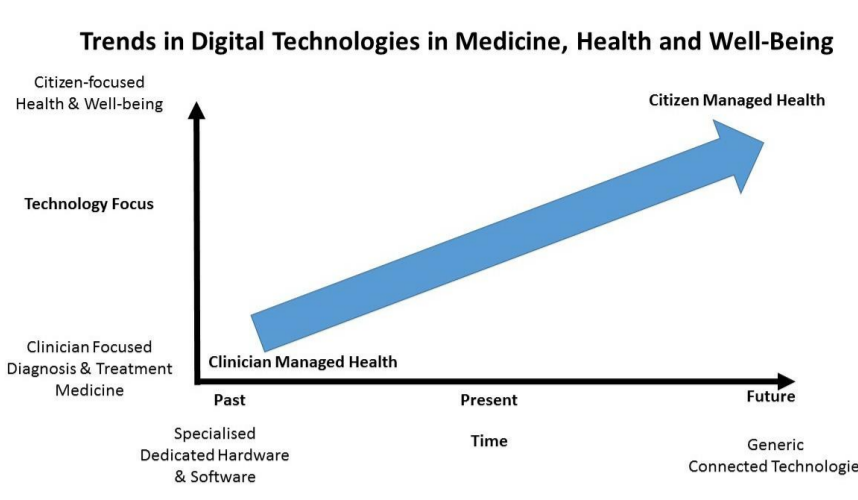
Trends in Digital Technologies in Medicine, Health and Well-Being

Citizen-focused Health & Well-being

Technology Focus

Clinician Focused Diagnosis & Treatment Medicine

Citizen Managed Health

Clinician Managed Health

Past

Present

Future

Specialised Dedicated Hardware & Software

Time

Generic Connected Technologie